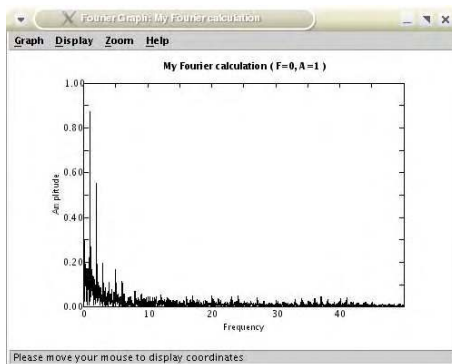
Fourier Graph: My Fourier calculation

Graph Display Zoom Help

My Fourier calculation ( F=0, A=1 )

1.00
0.80
0.60
0.40
0.20
0.00

Amplitude

10
20
30
40

Frequency

Please move your mouse to display coordinates